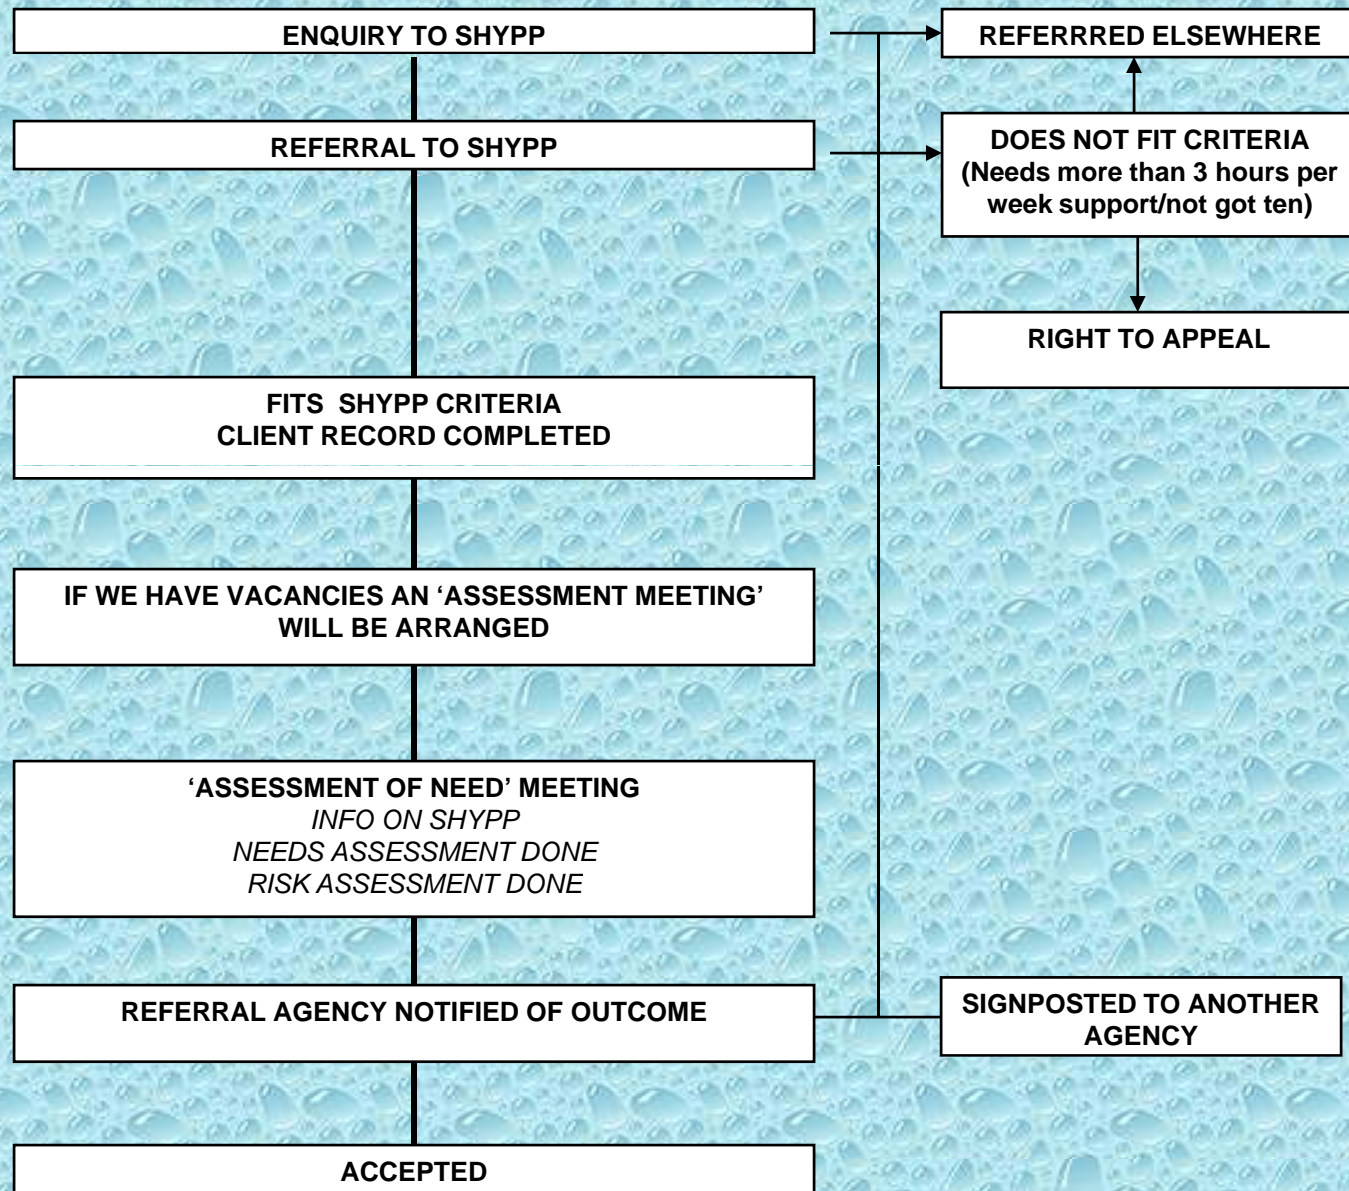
ENQUIRY TO SHYPP

REFERRRED ELSEWHERE

REFERRAL TO SHYPP

DOES NOT FIT CRITERIA (Needs more than 3 hours per week support/not got ten)

RIGHT TO APPEAL

FITS SHYPP CRITERIA
CLIENT RECORD COMPLETED

IF WE HAVE VACANCIES AN ‘ASSESSMENT MEETING’ WILL BE ARRANGED

‘ASSESSMENT OF NEED’ MEETING
*INFO ON SHYPP*
*NEEDS ASSESSMENT DONE*
*RISK ASSESSMENT DONE*

REFERRAL AGENCY NOTIFIED OF OUTCOME

SIGNPOSTED TO ANOTHER AGENCY

ACCEPTED